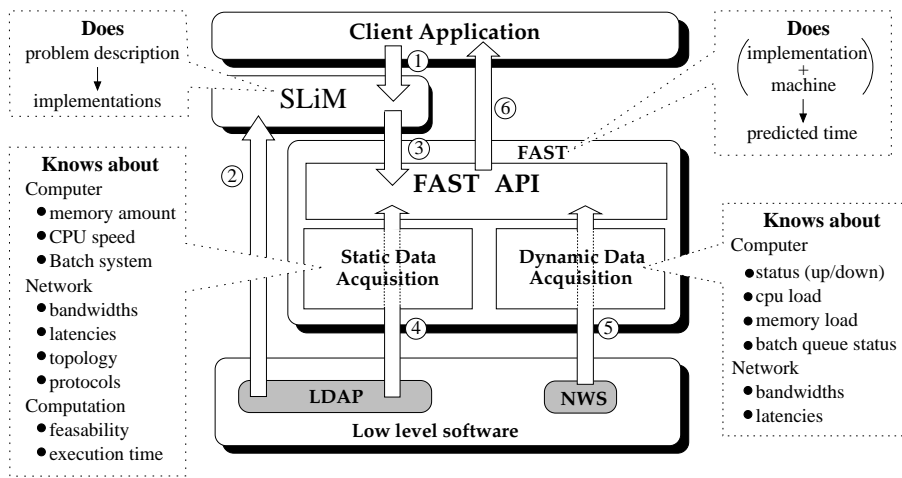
Does
problem description
implementations

Client Application

Does
implementation
+
machine
predicted time

1
6
SLiM
3
FAST
2
FAST API

Knows about
Computer
• memory amount
• CPU speed
• Batch system
Network
• bandwidths
• latencies
• topology
• protocols
Computation
• feasability
• execution time

Static Data Acquisition
Dynamic Data Acquisition

Knows about
Computer
• status (up/down)
• cpu load
• memory load
• batch queue status
Network
• bandwidths
• latencies

4
5
LDAP
NWS
Low level software